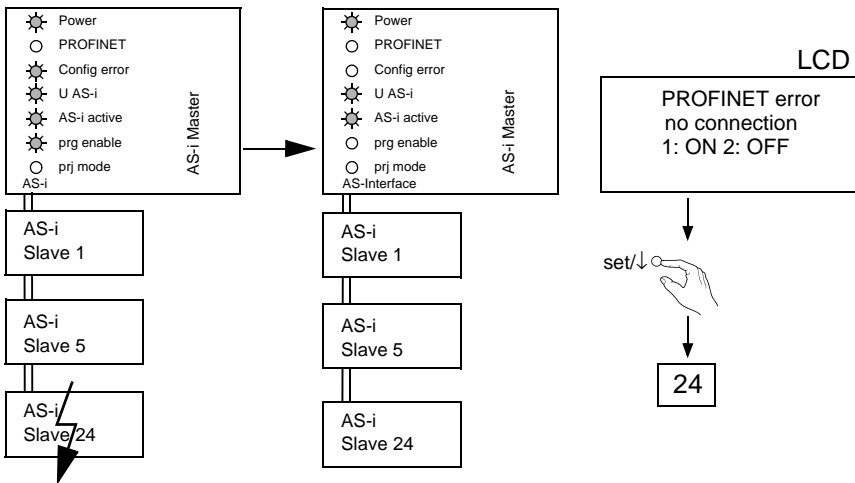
Power
PROFINET
Config error
U AS-i
AS-i active
prg enable
prj mode
AS-i
AS-i Master

AS-i
Slave 1

AS-i
Slave 5

AS-i
Slave 24

Power
PROFINET
Config error
U AS-i
AS-i active
prg enable
prj mode
AS-Interface
AS-i Master

AS-i
Slave 1

AS-i
Slave 5

AS-i
Slave 24

LCD

PROFINET error
no connection
1: ON 2: OFF

set/↓

24